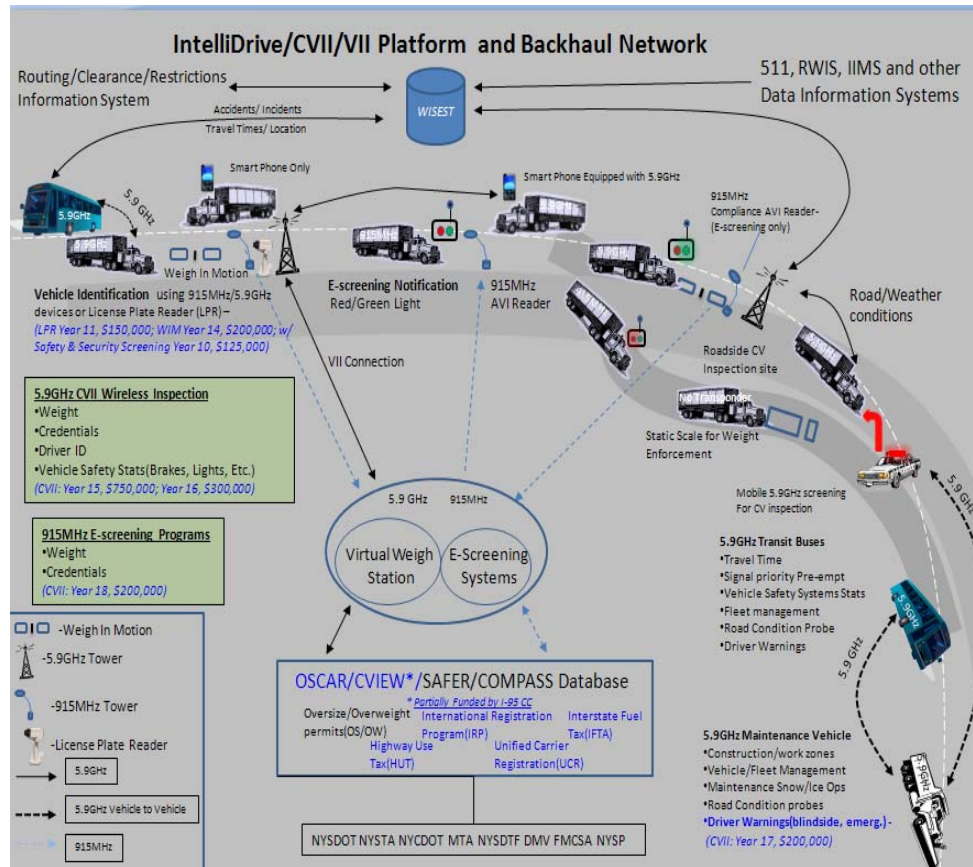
IntelliDrive/CVII/VII Platform and Backhaul Network

Routing/Clearance/Restrictions Information System

WISEST

511, RWIS, IIMS and other Data Information Systems

Accidents/ Incidents

Travel Times/ Location

Smart Phone Only

Smart Phone Equipped with 5.9GHz

5.9 GHz

5.9GHz

915MHz Compliance AVI Reader- (E-screening only)

Weigh In Motion

E-screening Notification Red/Green Light

915MHz AVI Reader

Road/Weather conditions

Vehicle Identification using 915MHz/5.9GHz devices or License Plate Reader (LPR) – (LPR Year 11, \$150,000; WIM Year 14, \$200,000; w/ Safety & Security Screening Year 10, \$125,000)

VII Connection

Roadside CV Inspection site

No Transponder

Static Scale for Weight Enforcement

5.9GHz CVII Wireless Inspection
•Weight
•Credentials
•Driver ID
•Vehicle Safety Stats(Brakes, Lights, Etc.)
(CVII: Year 15, \$750,000; Year 16, \$300,000)

5.9 GHz 915MHz

Virtual Weigh Station

E-Screening Systems

Mobile 5.9GHz screening For CV inspection

5.9 GHz

915MHz E-screening Programs
•Weight
•Credentials
(CVII: Year 18, \$200,000)

5.9GHz Transit Buses
•Travel Time
•Signal priority Pre-empt
•Vehicle Safety Systems Stats
•Fleet management
•Road Condition Probe
•Driver Warnings

5.9GHz

-Weigh In Motion
-5.9GHz Tower
-915MHz Tower
-License Plate Reader
5.9GHz
5.9GHz Vehicle to Vehicle
915MHz

OSCAR/CVIEW*/SAFER/COMPASS Database
* Partially Funded by I-95 CC
Oversize/Overweight permits(OS/OW)
International Registration Program(IRP)
Interstate Fuel Tax(IFTA)
Highway Use Tax(HUT)
Unified Carrier Registration(UCR)

5.9 GHz

5.9GHz Maintenance Vehicle
•Construction/work zones
•Vehicle/Fleet Management
•Maintenance Snow/Ice Ops
•Road Condition probes
•Driver Warnings(blindside, emerg.) -
(CVII: Year 17, \$200,000)

5.9GHz

NYSDOT NYSTA NYCDOT MTA NYSDTF DMV FMCSA NYSP